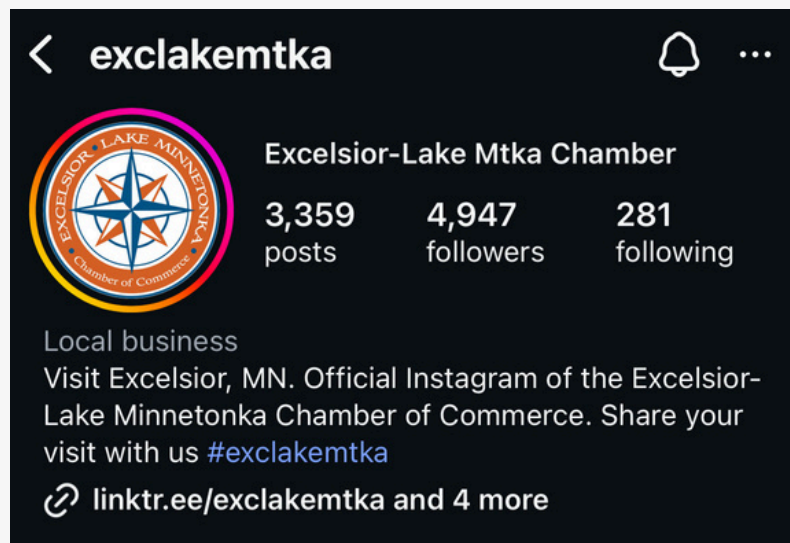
exclakemtka

EXCELSIOR • LAKE MINNETONKA
Chamber of Commerce

Excelsior-Lake Mtka Chamber

3,359
posts

4,947
followers

281
following

Local business
Visit Excelsior, MN. Official Instagram of the Excelsior-Lake Minnetonka Chamber of Commerce. Share your visit with us #exclakemtka

linktr.ee/exclakemtka and 4 more